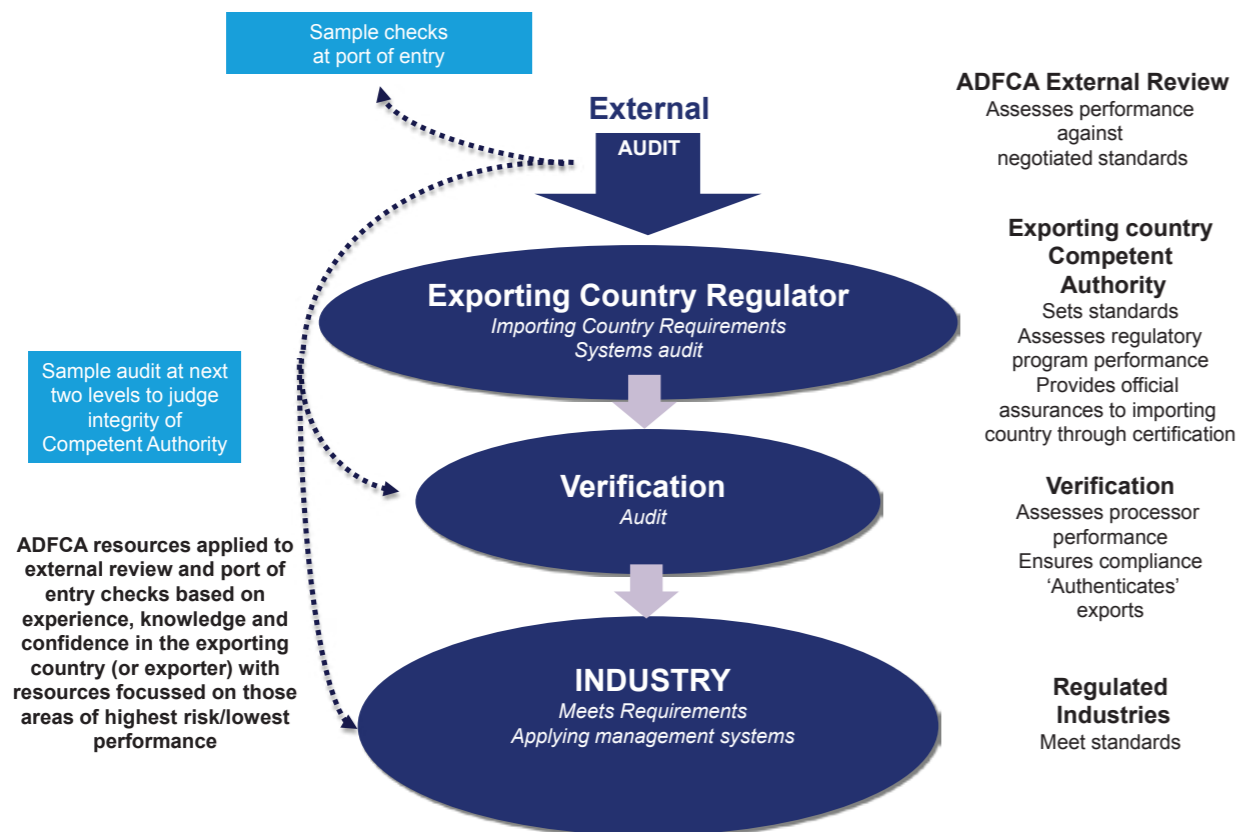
Sample checks at port of entry

External

AUDIT

ADFCA External Review
Assesses performance against negotiated standards

Exporting Country Regulator
Importing Country Requirements
Systems audit

Exporting country Competent Authority
Sets standards
Assesses regulatory program performance
Provides official assurances to importing country through certification

Sample audit at next two levels to judge integrity of Competent Authority

Verification
Audit

Verification
Assesses processor performance
Ensures compliance
'Authenticates' exports

ADFCA resources applied to external review and port of entry checks based on experience, knowledge and confidence in the exporting country (or exporter) with resources focussed on those areas of highest risk/lowest performance

INDUSTRY
Meets Requirements
Applying management systems

Regulated Industries
Meet standards